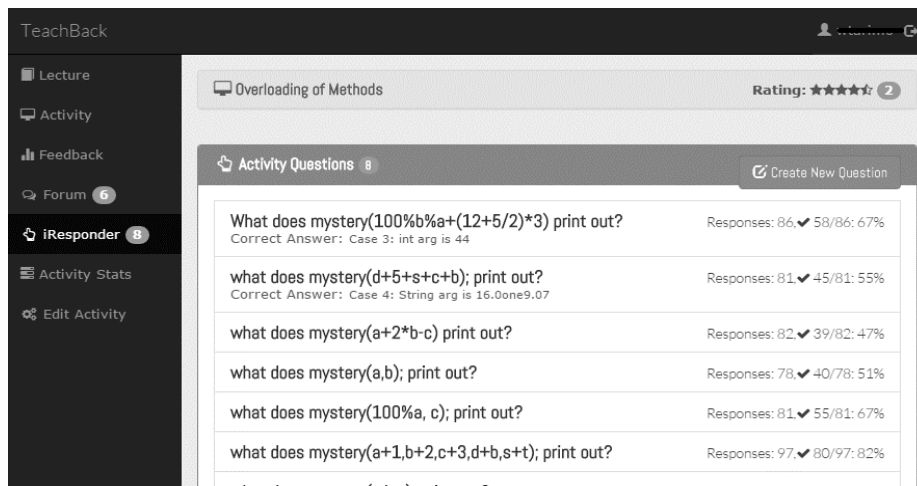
TeachBack

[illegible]

Lecture

Activity

Feedback

Forum 6

iResponder 8

Activity Stats

Edit Activity

Overloading of Methods

Rating: ★★★★☆ 2

Activity Questions 8

Create New Question

What does mystery(100%b%a+(12+5/2)*3) print out?
Correct Answer: Case 3: int arg is 44

Responses: 86, ✔ 58/86: 67%

what does mystery(d+5+s+c+b); print out?
Correct Answer: Case 4: String arg is 16.0one9.07

Responses: 81, ✔ 45/81: 55%

what does mystery(a+2*b-c) print out?

Responses: 82, ✔ 39/82: 47%

what does mystery(a,b); print out?

Responses: 78, ✔ 40/78: 51%

what does mystery(100%a, c); print out?

Responses: 81, ✔ 55/81: 67%

what does mystery(a+1,b+2,c+3,d+b,s+t); print out?

Responses: 97, ✔ 80/97: 82%

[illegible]